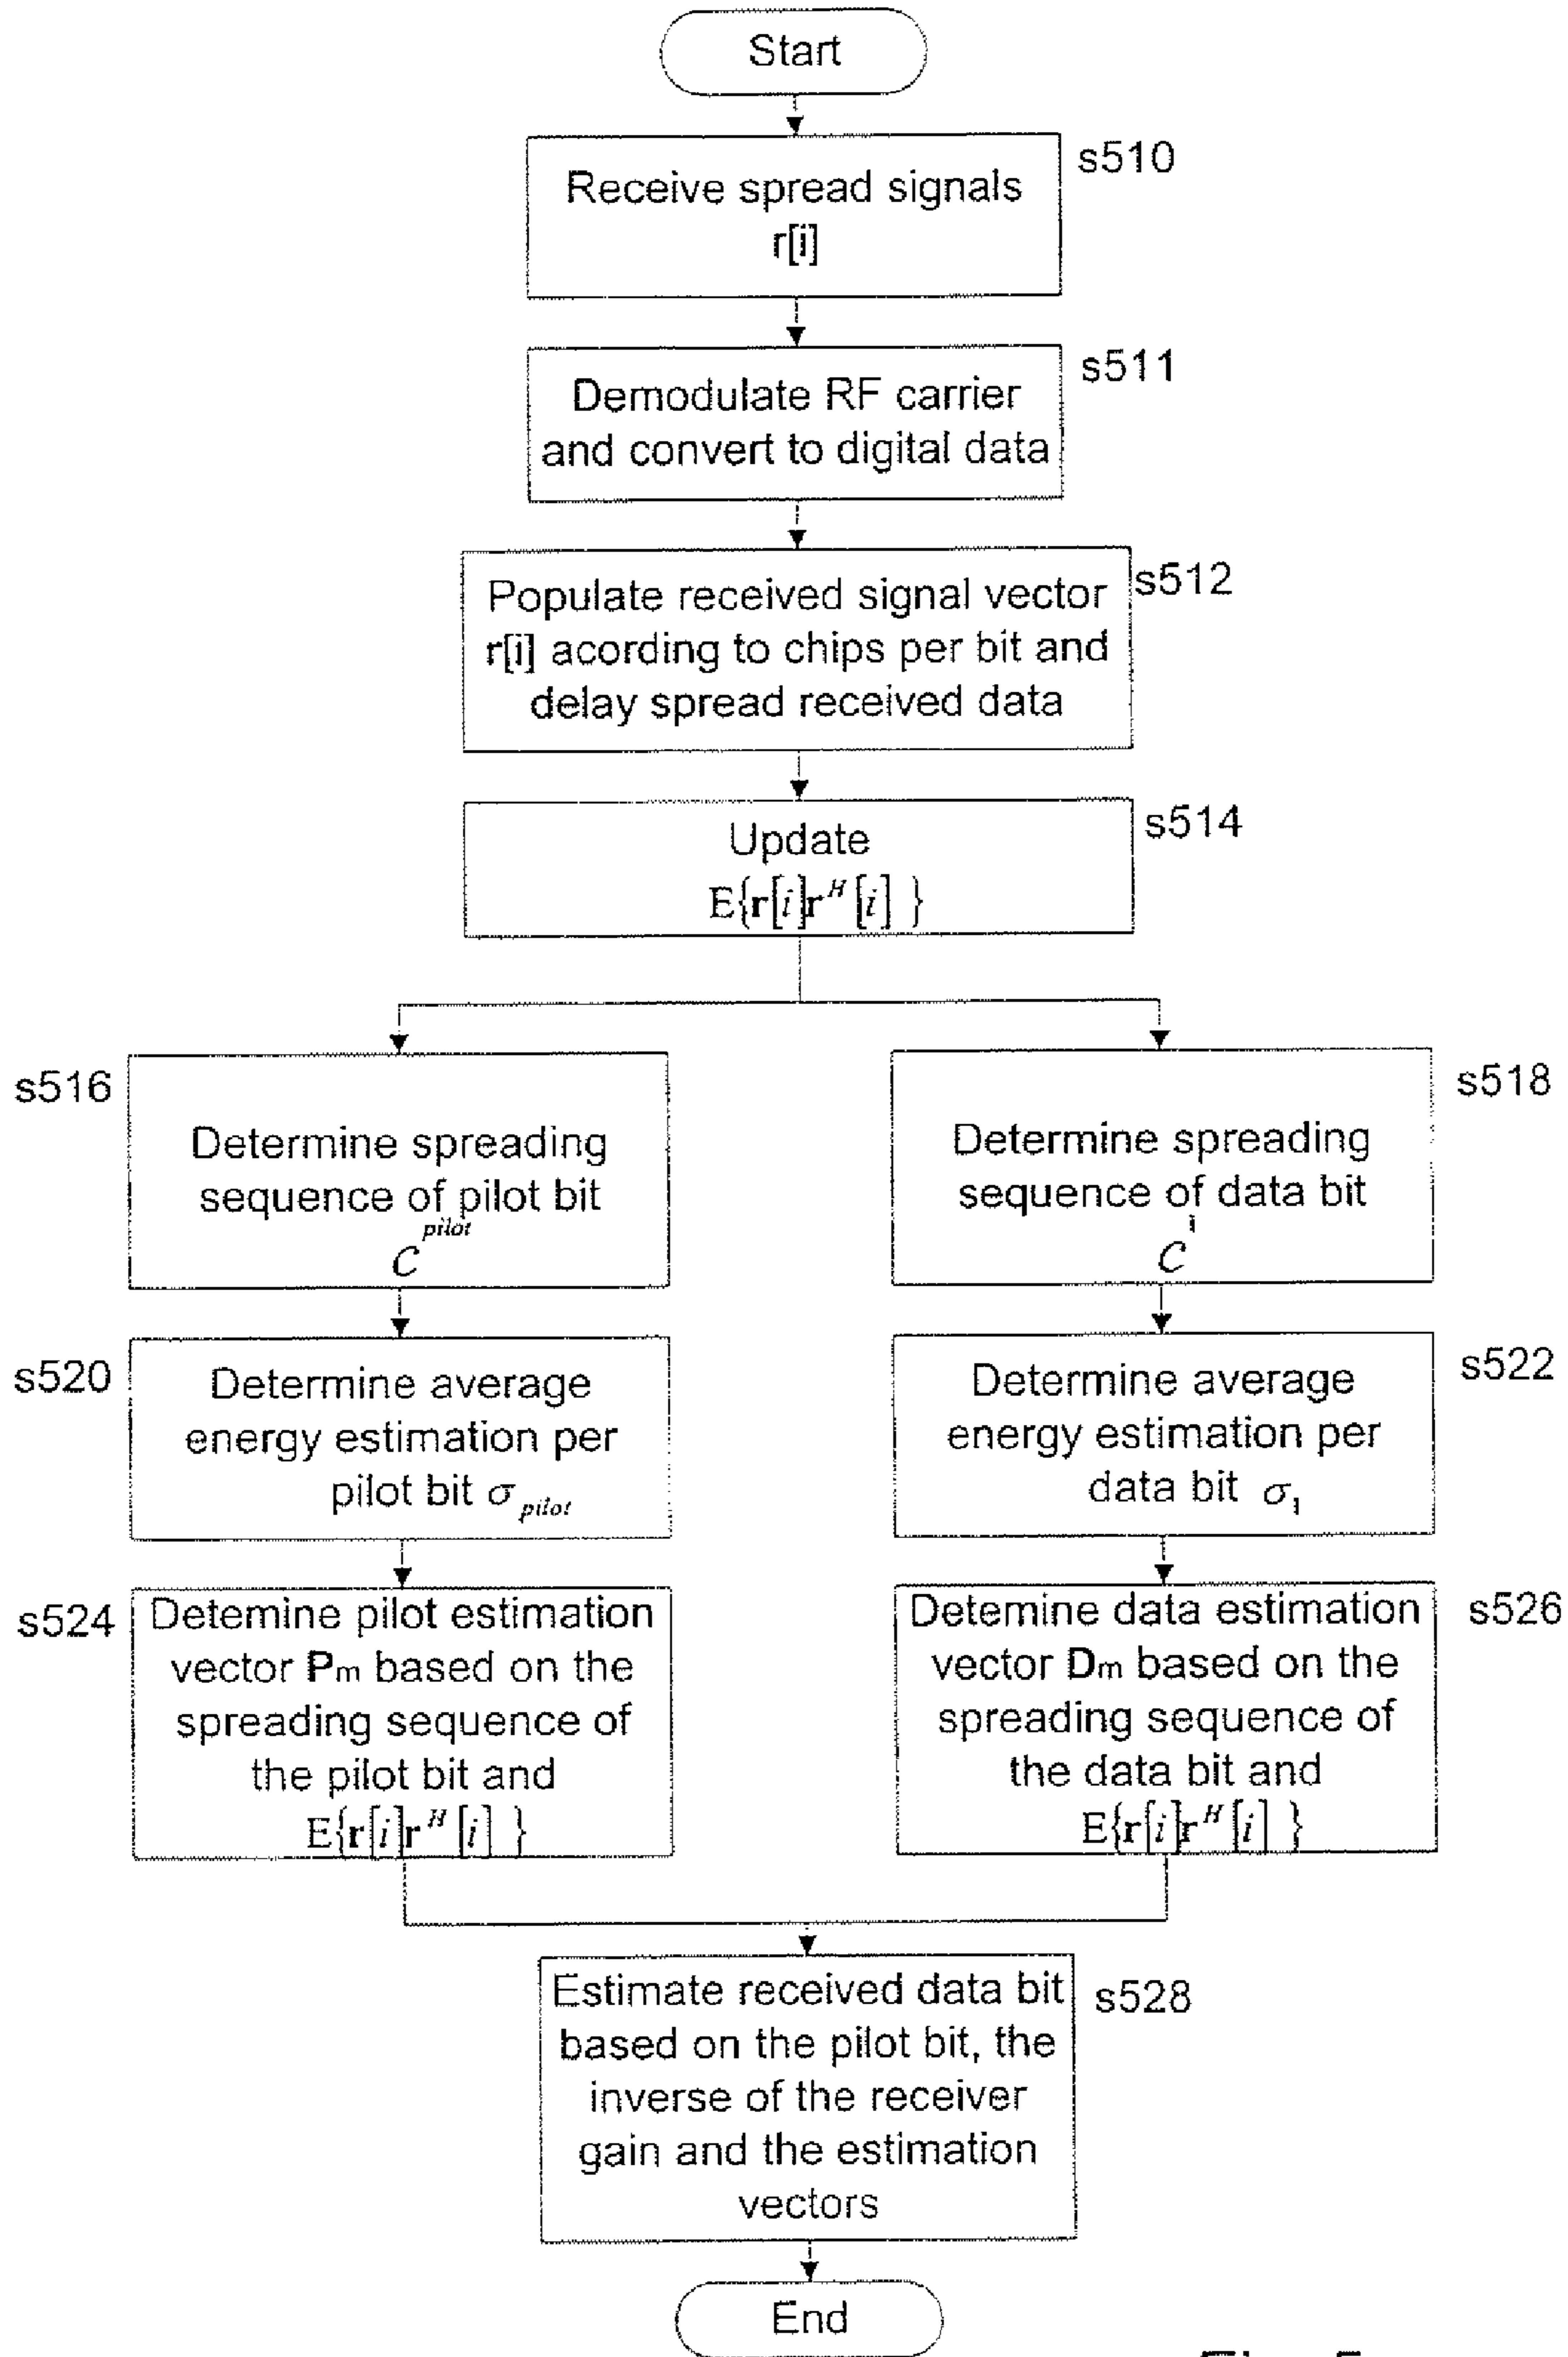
Start

Receive spread signals r[i]

s510

Demodulate RF carrier and convert to digital data

s511

Populate received signal vector r[i] acording to chips per bit and delay spread received data

s512

Update $E\{\mathbf{r}[i]\mathbf{r}^H[i]\}$

s514

s516

Determine spreading sequence of pilot bit $c^{pilot}$

s518

Determine spreading sequence of data bit $c^{1}$

s520

Determine average energy estimation per pilot bit $\sigma_{pilot}$

s522

Determine average energy estimation per data bit $\sigma_1$

s524

Detemine pilot estimation vector $\mathbf{P}_m$ based on the spreading sequence of the pilot bit and $E\{\mathbf{r}[i]\mathbf{r}^H[i]\}$

Detemine data estimation vector $\mathbf{D}_m$ based on the spreading sequence of the data bit and $E\{\mathbf{r}[i]\mathbf{r}^H[i]\}$

s526

Estimate received data bit based on the pilot bit, the inverse of the receiver gain and the estimation vectors

s528

End

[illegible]